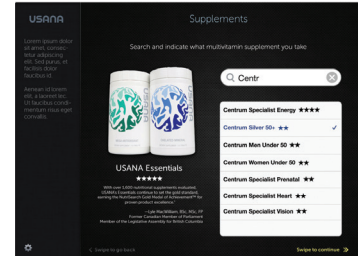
USANA

Lorem ipsum dolor sit amet, consectetur adipiscing elit. Sed purus, et facilisis dolor faucibus id.

Aenean id lorem elit, a laoreet leo. Ut faucibus condimentum dui eget convallis.

Supplements

Search and indicate what multivitamin supplement you take

Centr

Centrum Specialist Energy ★★★★

Centrum Silver 50+ ★★

Centrum Men Under 50 ★★

Centrum Women Under 50 ★★

Centrum Specialist Prenatal ★★

Centrum Specialist Heart ★★

Centrum Specialist Vision ★★

USANA Essentials

★★★★★

With over 1,500 nutritional supplements evaluated, USANA's Essentials continue to set the gold standard, earning the NutriSearch Gold Medal of Achievement™ for proven product excellence.

- Lyle MacWilliam, BSc, MSc, FP
Former Canadian Member of Parliament
Member of the Legislative Assembly for British Columbia

< Swipe to go back

Swipe to continue »